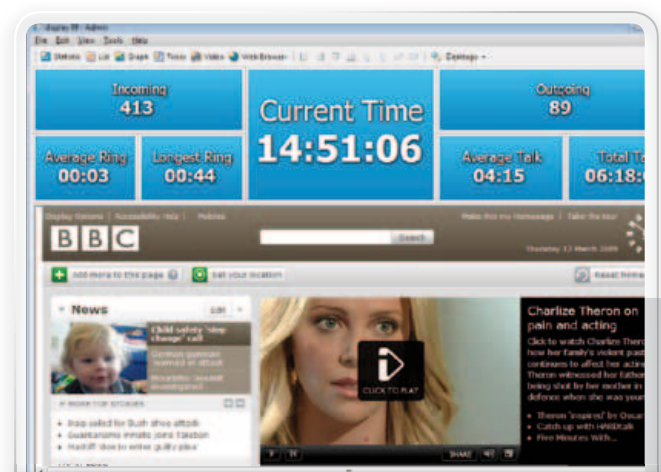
display IT - Admin
File Edit View Tools Help
Statistics List Graph Ticker Video Web Browser Desktops

Incoming
413

Current Time
14:51:06

Outgoing
89

Average Ring
00:03

Longest Ring
00:44

Average Talk
04:15

Total Ta
06:18:

Display Options | Accessibility Help | Mobile
Make this my Homepage | Take the tour
BBC
Search
Thursday 12 March 2009
Add more to this page
Set your location
Reset home

News
Edit
Child safety 'step change' call
Gordon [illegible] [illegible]
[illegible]
MORE TOP STORIES
Iraq jailed for Bush shoe attack
Guantanamo inmate joins Taleban
Madoff 'due to enter guilty plea'

CLICK TO PLAY

Charlize Theron on pain and acting
Click to watch Charlize Theron how her family's violent past continues to affect her acting. Theron witnessed her father being shot by her mother in defence when she was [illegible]
Theron 'inspired' by Oscar
Catch up with HARDtalk
Five Minutes With...

SHARE